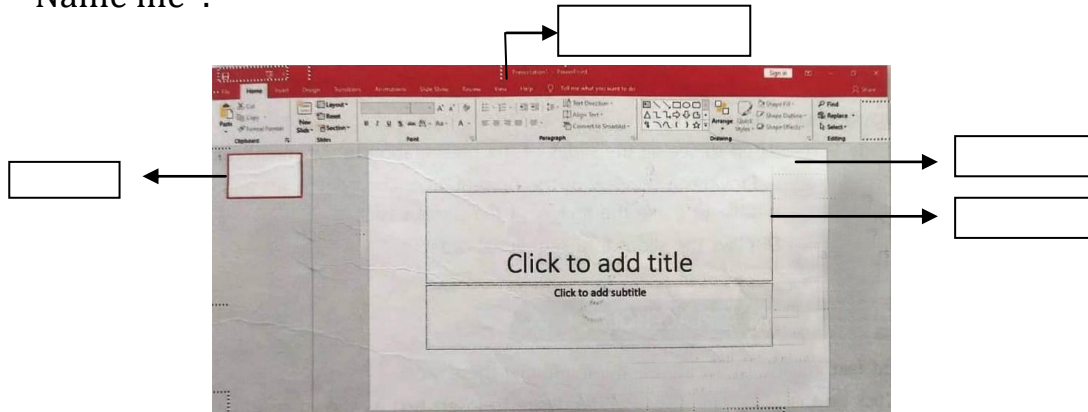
Name me :

Presentation1 - PowerPoint

Sign in

File Home Insert Design Transitions Animations Slide Show Review View Help Tell me what you want to do

Share

Cut Copy Format Painter Paste Clipboard

New Slide Layout Reset Section Slides

Font

Text Direction Align Text Convert to SmartArt Paragraph

Arrange Quick Styles Shape Fill Shape Outline Shape Effects Drawing

Find Replace Select Editing

1

Click to add title

Click to add subtitle